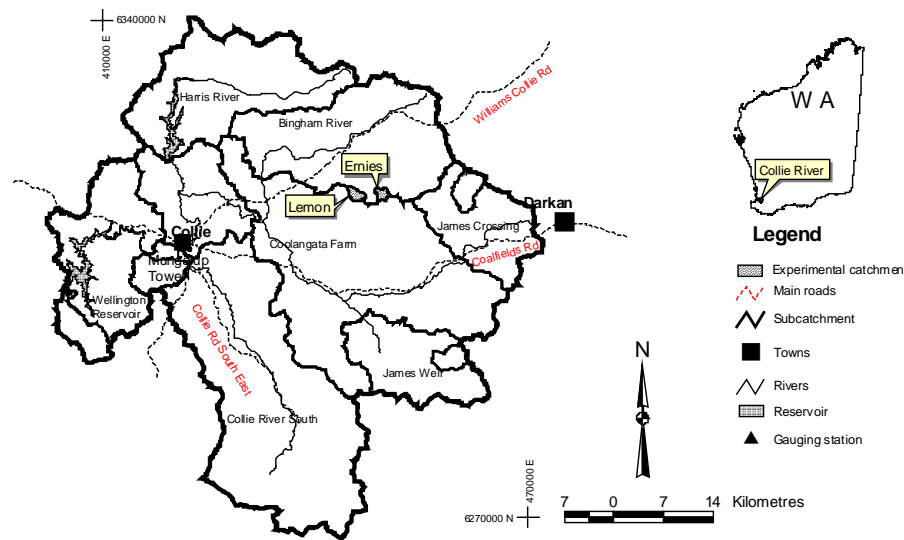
6340000 N
410000 E
Harris River
Bingham River
Williams Collie Rd
W A
Collie River
Ernies
Lemon
Darkan
James Crossing
Collie
Coolangata Farm
Coalfields Rd
Mungalup Tower
Legend
Experimental catchmen
Wellington Reservoir
Main roads
Collie Rd South East
Subcatchment
N
Towns
James Weir
Rivers
Collie River South
Reservoir
Gauging station
470000 E
6270000 N
7
0
7
14
Kilometres